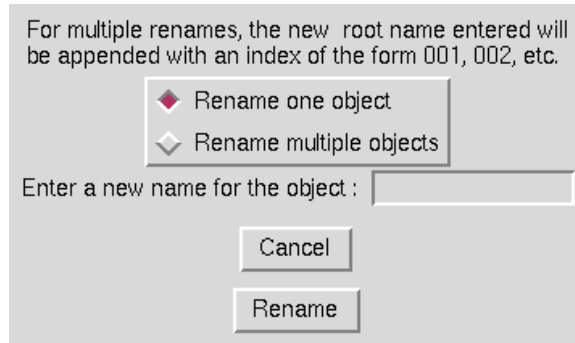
For multiple renames, the new root name entered will be appended with an index of the form 001, 002, etc.

Rename one object

Rename multiple objects

Enter a new name for the object :

Cancel

Rename